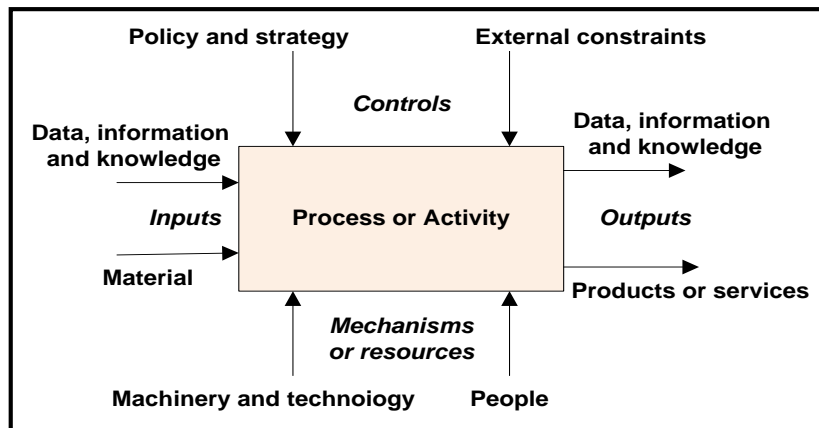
Policy and strategy

External constraints

*Controls*

Data, information and knowledge

Data, information and knowledge

*Inputs*

Process or Activity

*Outputs*

Material

Products or services

*Mechanisms or resources*

Machinery and technoiogy

People